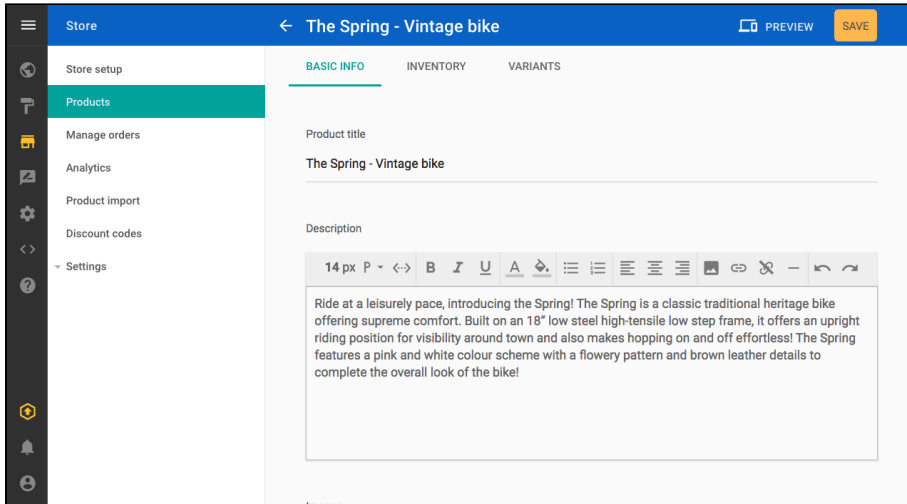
Store

Store setup
Products
Manage orders
Analytics
Product import
Discount codes
Settings

← The Spring - Vintage bike

PREVIEW

SAVE

BASIC INFO
INVENTORY
VARIANTS

Product title

The Spring - Vintage bike

Description

14 px P B I U A

Ride at a leisurely pace, introducing the Spring! The Spring is a classic traditional heritage bike offering supreme comfort. Built on an 18" low steel high-tensile low step frame, it offers an upright riding position for visibility around town and also makes hopping on and off effortless! The Spring features a pink and white colour scheme with a flowery pattern and brown leather details to complete the overall look of the bike!